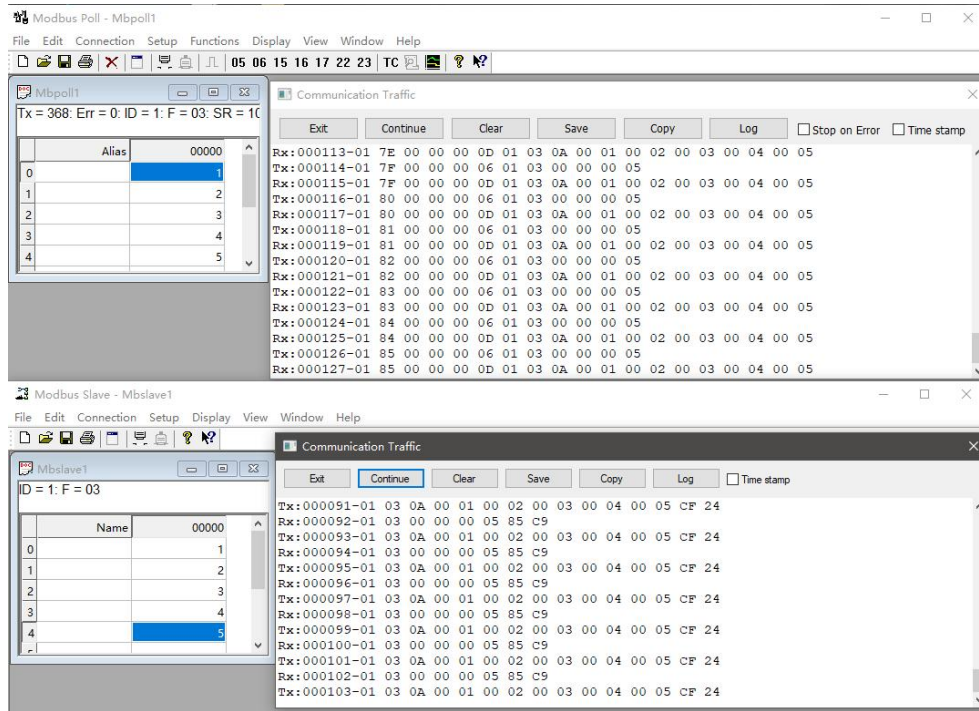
Modbus Poll - Mbpoll1
File Edit Connection Setup Functions Display View Window Help
05 06 15 16 17 22 23 TC

Mbpoll1
Tx = 368: Err = 0: ID = 1: F = 03: SR = 1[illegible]

| | Alias | 00000 |
|---|---|---|
| 0 | | 1 |
| 1 | | 2 |
| 2 | | 3 |
| 3 | | 4 |
| 4 | | 5 |

Communication Traffic
Exit Continue Clear Save Copy Log Stop on Error Time stamp
Rx:000113-01 7E 00 00 00 0D 01 03 0A 00 01 00 02 00 03 00 04 00 05
Tx:000114-01 7F 00 00 00 06 01 03 00 00 00 05
Rx:000115-01 7F 00 00 00 0D 01 03 0A 00 01 00 02 00 03 00 04 00 05
Tx:000116-01 80 00 00 00 06 01 03 00 00 00 05
Rx:000117-01 80 00 00 00 0D 01 03 0A 00 01 00 02 00 03 00 04 00 05
Tx:000118-01 81 00 00 00 06 01 03 00 00 00 05
Rx:000119-01 81 00 00 00 0D 01 03 0A 00 01 00 02 00 03 00 04 00 05
Tx:000120-01 82 00 00 00 06 01 03 00 00 00 05
Rx:000121-01 82 00 00 00 0D 01 03 0A 00 01 00 02 00 03 00 04 00 05
Tx:000122-01 83 00 00 00 06 01 03 00 00 00 05
Rx:000123-01 83 00 00 00 0D 01 03 0A 00 01 00 02 00 03 00 04 00 05
Tx:000124-01 84 00 00 00 06 01 03 00 00 00 05
Rx:000125-01 84 00 00 00 0D 01 03 0A 00 01 00 02 00 03 00 04 00 05
Tx:000126-01 85 00 00 00 06 01 03 00 00 00 05
Rx:000127-01 85 00 00 00 0D 01 03 0A 00 01 00 02 00 03 00 04 00 05

Modbus Slave - Mbslave1
File Edit Connection Setup Display View Window Help

Mbslave1
ID = 1: F = 03

| | Name | 00000 |
|---|---|---|
| 0 | | 1 |
| 1 | | 2 |
| 2 | | 3 |
| 3 | | 4 |
| 4 | | 5 |

Communication Traffic
Exit Continue Clear Save Copy Log Time stamp
Tx:000091-01 03 0A 00 01 00 02 00 03 00 04 00 05 CF 24
Rx:000092-01 03 00 00 00 05 85 C9
Tx:000093-01 03 0A 00 01 00 02 00 03 00 04 00 05 CF 24
Rx:000094-01 03 00 00 00 05 85 C9
Tx:000095-01 03 0A 00 01 00 02 00 03 00 04 00 05 CF 24
Rx:000096-01 03 00 00 00 05 85 C9
Tx:000097-01 03 0A 00 01 00 02 00 03 00 04 00 05 CF 24
Rx:000098-01 03 00 00 00 05 85 C9
Tx:000099-01 03 0A 00 01 00 02 00 03 00 04 00 05 CF 24
Rx:000100-01 03 00 00 00 05 85 C9
Tx:000101-01 03 0A 00 01 00 02 00 03 00 04 00 05 CF 24
Rx:000102-01 03 00 00 00 05 85 C9
Tx:000103-01 03 0A 00 01 00 02 00 03 00 04 00 05 CF 24